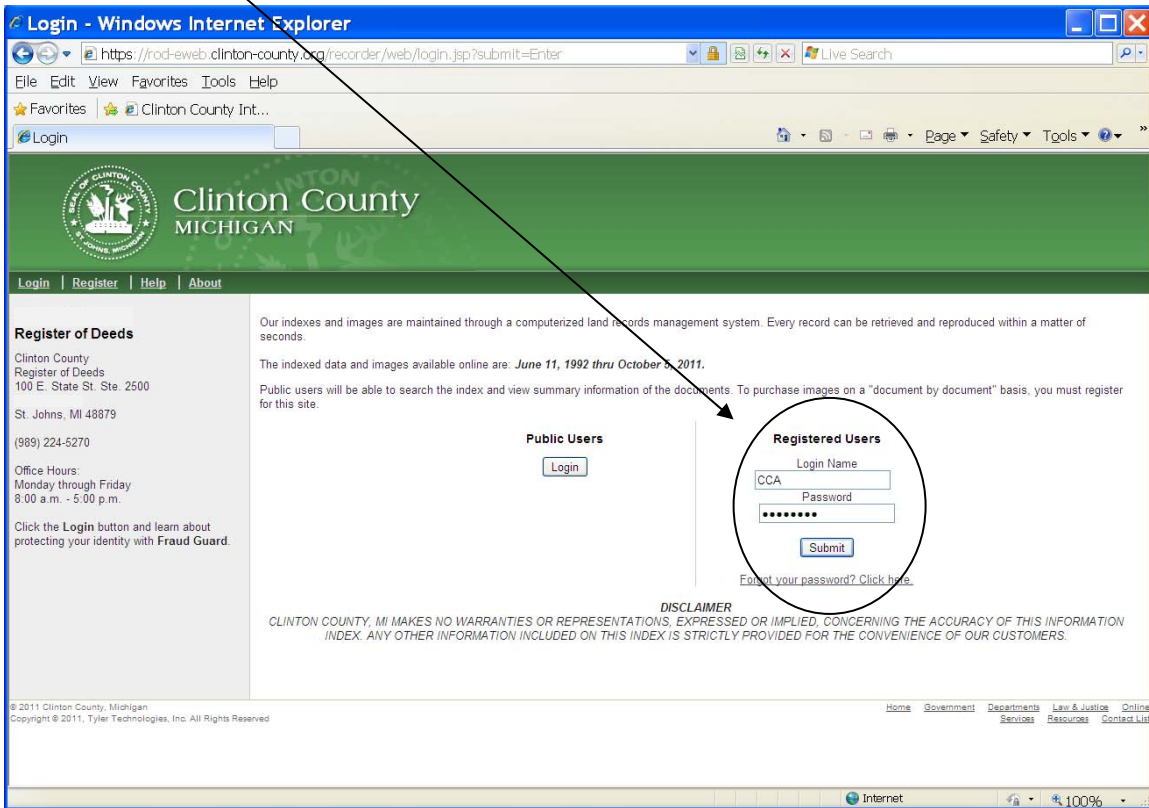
Login - Windows Internet Explorer

https://rod-eweb.clinton-county.org/recorder/web/login.jsp?submit=Enter

Live Search

File Edit View Favorites Tools Help

Favorites | Clinton County Int...

Login

Page ▾ Safety ▾ Tools ▾

SEAL OF CLINTON COUNTY ST. JOHNS, MICHIGAN

Clinton County
MICHIGAN

Login | Register | Help | About

Register of Deeds

Clinton County
Register of Deeds
100 E. State St. Ste. 2500

St. Johns, MI 48879

(989) 224-5270

Office Hours:
Monday through Friday
8:00 a.m. - 5:00 p.m.

Click the **Login** button and learn about protecting your identity with **Fraud Guard**.

Our indexes and images are maintained through a computerized land records management system. Every record can be retrieved and reproduced within a matter of seconds.

The indexed data and images available online are: *June 11, 1992 thru October 5, 2011.*

Public users will be able to search the index and view summary information of the documents. To purchase images on a "document by document" basis, you must register for this site.

Public Users

Login

Registered Users

Login Name

CCA

Password

••••••••

Submit

Forgot your password? Click here.

DISCLAIMER
CLINTON COUNTY, MI MAKES NO WARRANTIES OR REPRESENTATIONS, EXPRESSED OR IMPLIED, CONCERNING THE ACCURACY OF THIS INFORMATION INDEX. ANY OTHER INFORMATION INCLUDED ON THIS INDEX IS STRICTLY PROVIDED FOR THE CONVENIENCE OF OUR CUSTOMERS.

© 2011 Clinton County, Michigan
Copyright © 2011, Tyler Technologies, Inc. All Rights Reserved

Home Government Departments Law & Justice Online Services Resources Contact List

Internet

100%